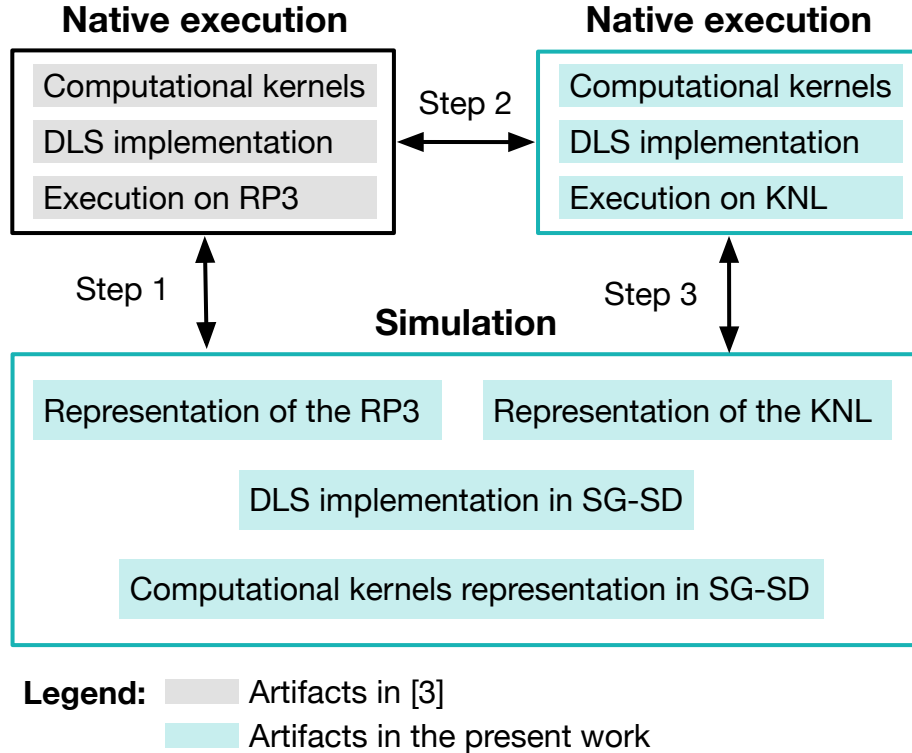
Native execution

Computational kernels

DLS implementation

Execution on RP3

Step 2

Native execution

Computational kernels

DLS implementation

Execution on KNL

Step 1

Step 3

Simulation

Representation of the RP3

Representation of the KNL

DLS implementation in SG-SD

Computational kernels representation in SG-SD

Legend: Artifacts in [3]

Artifacts in the present work